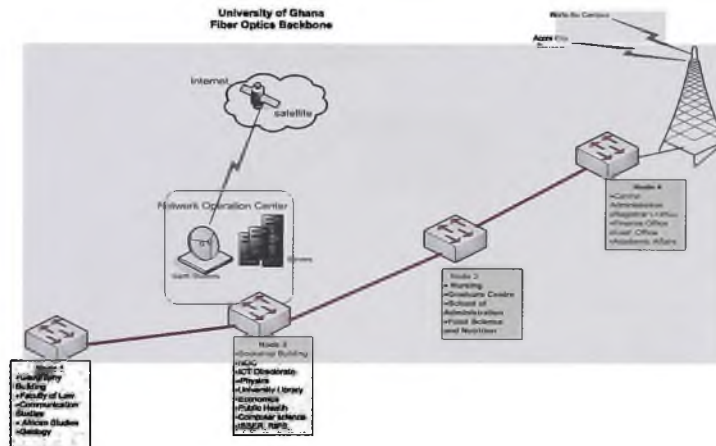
University of Ghana
Fiber Optics Backbone

Wa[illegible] Campus

Accra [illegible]

Internet

satellite

Network Operation Center

Earth Station

Servers

Node 4
•Central Administration
•Registrar's Office
•Finance Office
•Mail Office
•Academic Affairs

Node 3
• Nursing
•Graduate Centre
•School of Administration
•Food Science and Nutrition

Node 2
•Balme Building
•NDC
•ICT Directorate
•Physics
•University Library
•Economics
•Public Health
•Computer science
•ISSER, RIPS

Node 1
•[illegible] Building
•Faculty of Law
•Communication Studies
• African Studies
•Geology